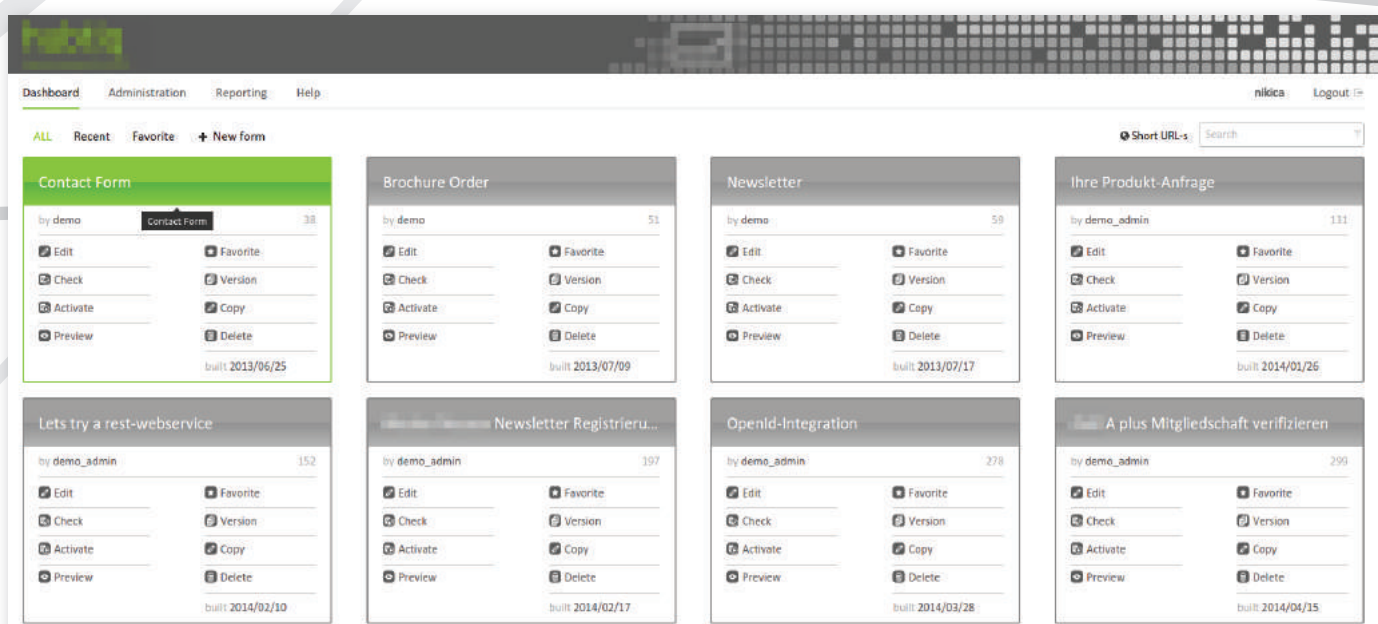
Dashboard Administration Reporting Help

nikica Logout

ALL Recent Favorite + New form

Short URL-s Search

Contact Form
by demo Contact Form 38
Edit Favorite
Check Version
Activate Copy
Preview Delete
built 2013/06/25

Brochure Order
by demo 51
Edit Favorite
Check Version
Activate Copy
Preview Delete
built 2013/07/09

Newsletter
by demo 59
Edit Favorite
Check Version
Activate Copy
Preview Delete
built 2013/07/17

Ihre Produkt-Anfrage
by demo_admin 131
Edit Favorite
Check Version
Activate Copy
Preview Delete
built 2014/01/26

Lets try a rest-webservice
by demo_admin 152
Edit Favorite
Check Version
Activate Copy
Preview Delete
built 2014/02/10

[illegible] Newsletter Registrieru...
by demo_admin 197
Edit Favorite
Check Version
Activate Copy
Preview Delete
built 2014/02/17

OpenId-Integration
by demo_admin 278
Edit Favorite
Check Version
Activate Copy
Preview Delete
built 2014/03/28

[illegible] A plus Mitgliedschaft verifizieren
by demo_admin 299
Edit Favorite
Check Version
Activate Copy
Preview Delete
built 2014/04/15